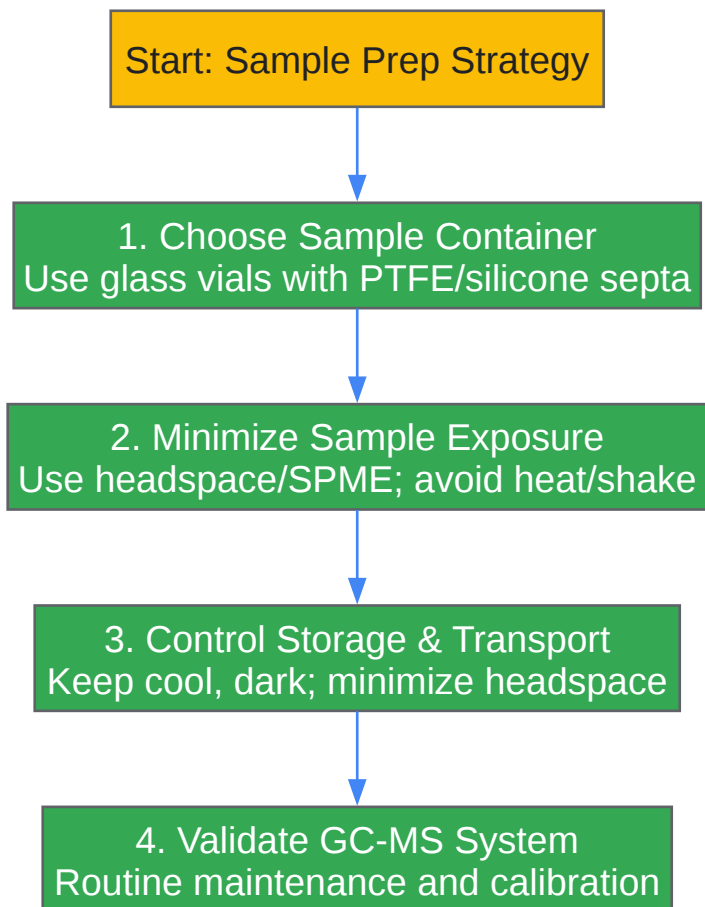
Start: Sample Prep Strategy

1. Choose Sample Container
Use glass vials with PTFE/silicone septa

2. Minimize Sample Exposure
Use headspace/SPME; avoid heat/shake

3. Control Storage & Transport
Keep cool, dark; minimize headspace

4. Validate GC-MS System
Routine maintenance and calibration